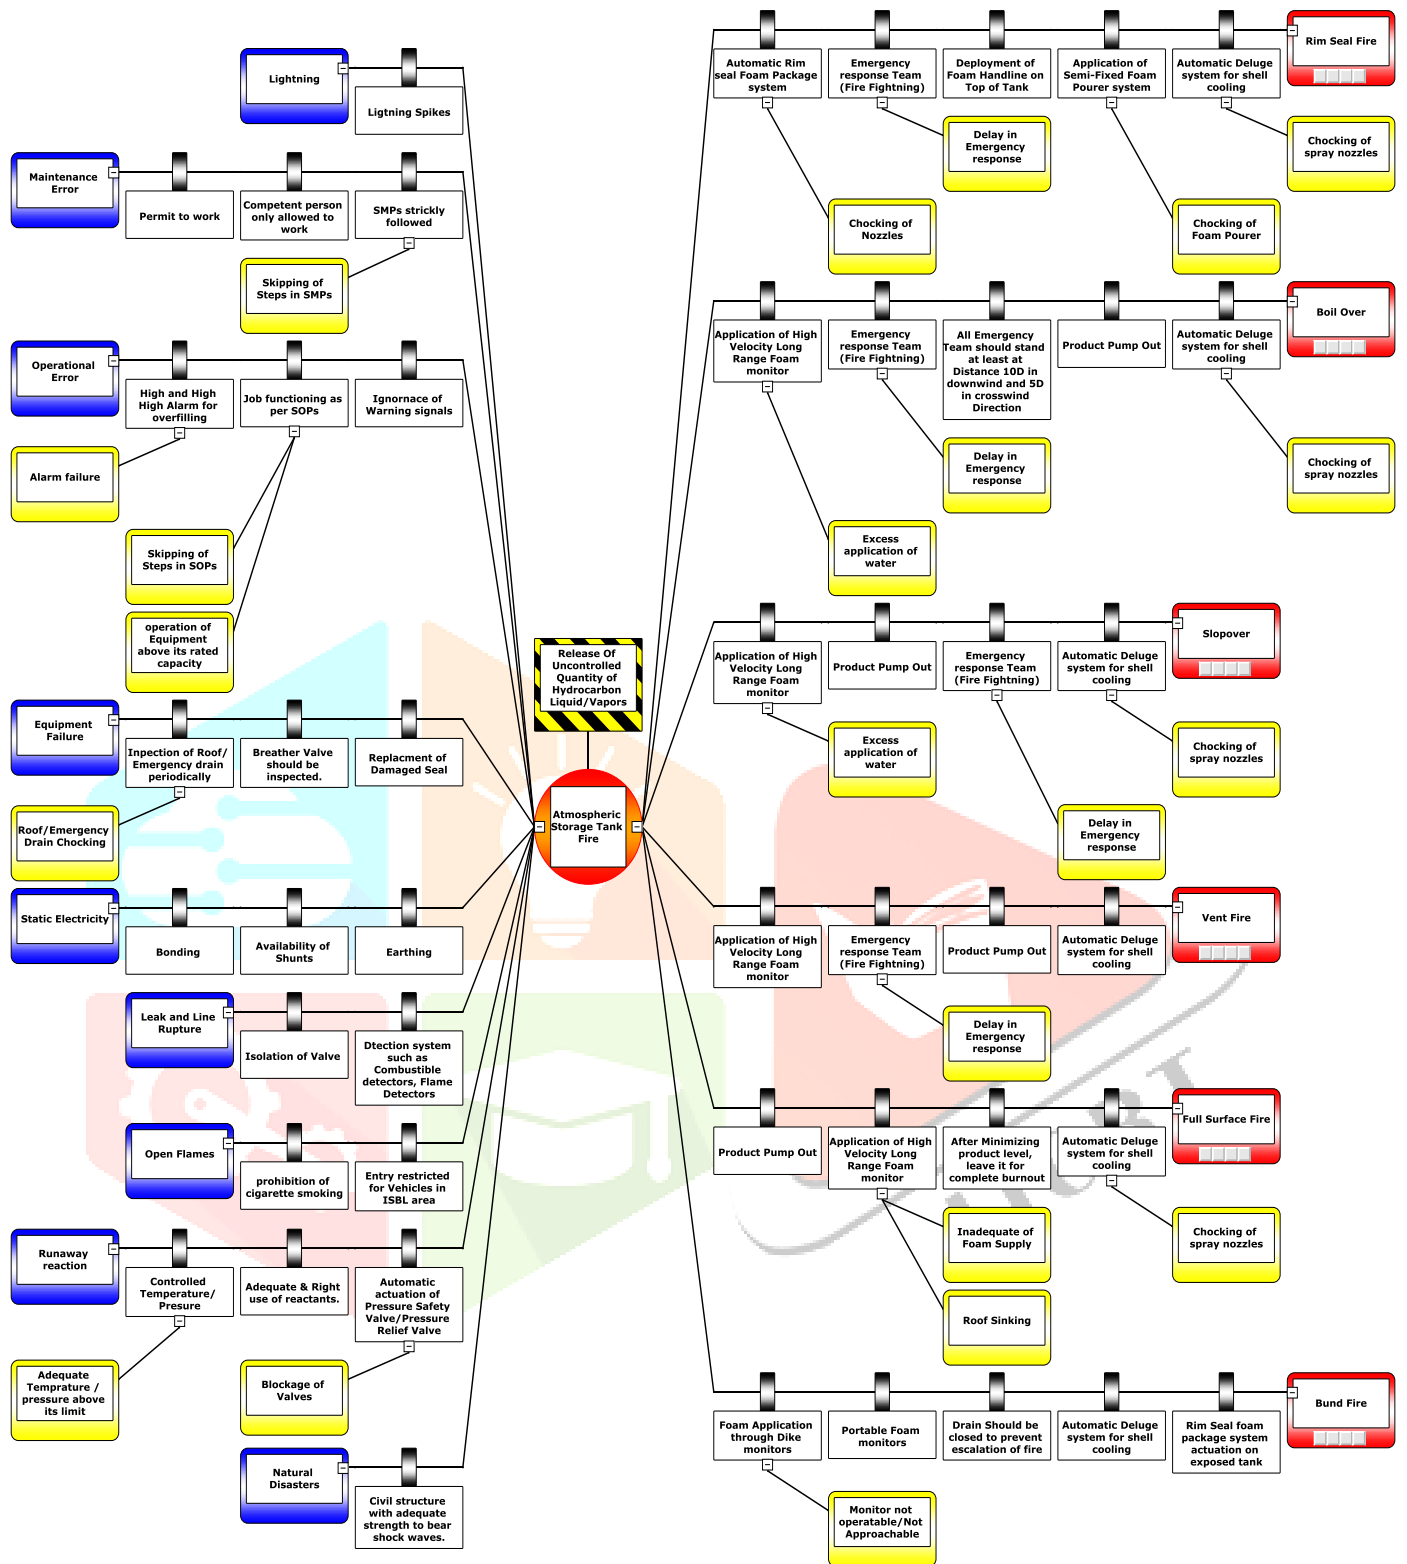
Lightning

Ligtning Spikes

Maintenance Error

Permit to work

Competent person only allowed to work

SMPs strickly followed

Skipping of Steps in SMPs

Operational Error

High and High High Alarm for overfilling

Job functioning as per SOPs

Ignornace of Warning signals

Alarm failure

Skipping of Steps in SOPs

operation of Equipment above its rated capacity

Equipment Failure

Inpection of Roof/ Emergency drain periodically

Breather Valve should be inspected.

Replacment of Damaged Seal

Roof/Emergency Drain Chocking

Static Electricity

Bonding

Availability of Shunts

Earthing

Leak and Line Rupture

Isolation of Valve

Dtection system such as Combustible detectors, Flame Detectors

Open Flames

prohibition of cigarette smoking

Entry restricted for Vehicles in ISBL area

Runaway reaction

Controlled Temperature/ Presure

Adequate & Right use of reactants.

Automatic actuation of Pressure Safety Valve/Pressure Relief Valve

Adequate Temprature / pressure above its limit

Blockage of Valves

Natural Disasters

Civil structure with adequate strength to bear shock waves.

Release Of Uncontrolled Quantity of Hydrocarbon Liquid/Vapors

Atmospheric Storage Tank Fire

Automatic Rim seal Foam Package system

Emergency response Team (Fire Fightning)

Deployment of Foam Handline on Top of Tank

Application of Semi-Fixed Foam Pourer system

Automatic Deluge system for shell cooling

Rim Seal Fire

Delay in Emergency response

Chocking of spray nozzles

Chocking of Nozzles

Chocking of Foam Pourer

Application of High Velocity Long Range Foam monitor

Emergency response Team (Fire Fightning)

All Emergency Team should stand at least at Distance 10D in downwind and 5D in crosswind Direction

Product Pump Out

Automatic Deluge system for shell cooling

Boil Over

Delay in Emergency response

Chocking of spray nozzles

Excess application of water

Application of High Velocity Long Range Foam monitor

Product Pump Out

Emergency response Team (Fire Fightning)

Automatic Deluge system for shell cooling

Slopover

Excess application of water

Chocking of spray nozzles

Delay in Emergency response

Application of High Velocity Long Range Foam monitor

Emergency response Team (Fire Fightning)

Product Pump Out

Automatic Deluge system for shell cooling

Vent Fire

Delay in Emergency response

Product Pump Out

Application of High Velocity Long Range Foam monitor

After Minimizing product level, leave it for complete burnout

Automatic Deluge system for shell cooling

Full Surface Fire

Inadequate of Foam Supply

Chocking of spray nozzles

Roof Sinking

Foam Application through Dike monitors

Portable Foam monitors

Drain Should be closed to prevent escalation of fire

Automatic Deluge system for shell cooling

Rim Seal foam package system actuation on exposed tank

Bund Fire

Monitor not operatable/Not Approachable